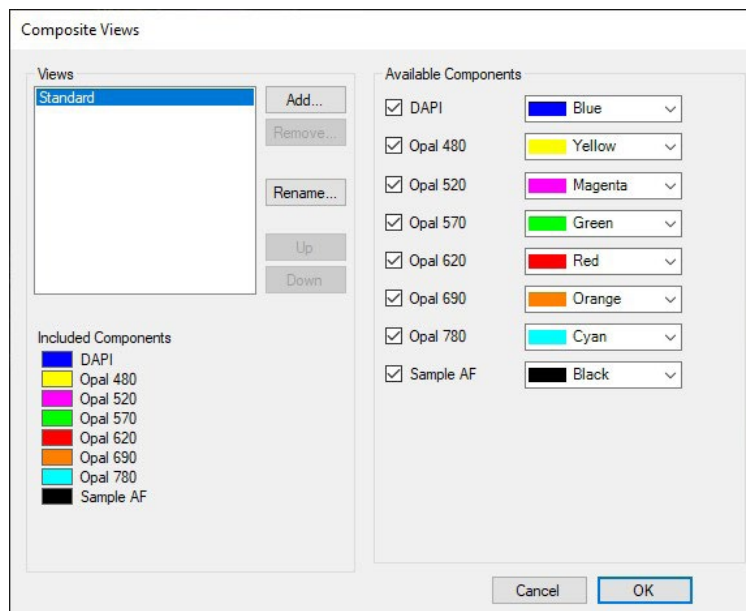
Composite Views

Views

Standard

Add...

Remove...

Rename...

Up

Down

Included Components

DAPI
Opal 480
Opal 520
Opal 570
Opal 620
Opal 690
Opal 780
Sample AF

Available Components

DAPI Blue
Opal 480 Yellow
Opal 520 Magenta
Opal 570 Green
Opal 620 Red
Opal 690 Orange
Opal 780 Cyan
Sample AF Black

Cancel

OK